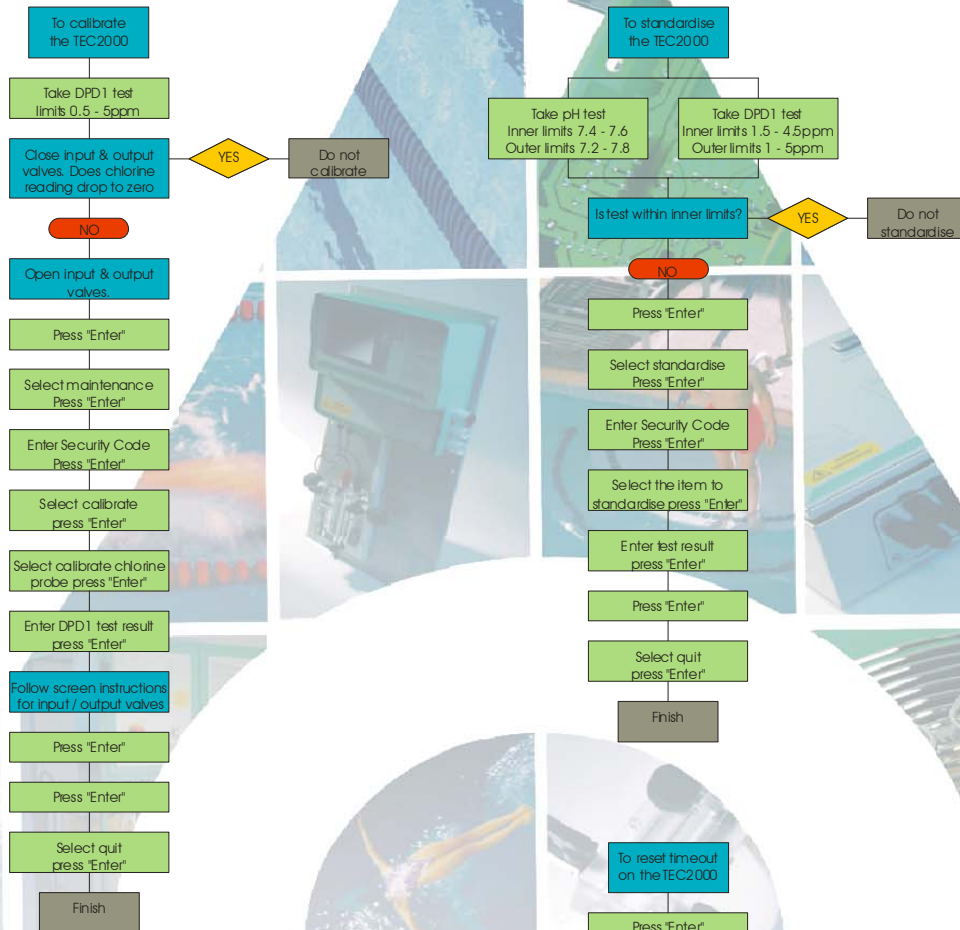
To calibrate the TEC2000

Take DPD1 test limits 0.5 - 5ppm

Close input & output valves. Does chlorine reading drop to zero

YES

Do not calibrate

NO

Open input & output valves.

Press "Enter"

Select maintenance Press "Enter"

Enter Security Code Press "Enter"

Select calibrate press "Enter"

Select calibrate chlorine probe press "Enter"

Enter DPD1 test result press "Enter"

Follow screen instructions for input / output valves

Press "Enter"

Press "Enter"

Select quit press "Enter"

Finish

To standardise the TEC2000

Take pH test Inner limits 7.4 - 7.6 Outer limits 7.2 - 7.8

Take DPD1 test Inner limits 1.5 - 4.5ppm Outer limits 1 - 5ppm

Is test within inner limits?

YES

Do not standardise

NO

Press "Enter"

Select standardise Press "Enter"

Enter Security Code Press "Enter"

Select the item to standardise press "Enter"

Enter test result press "Enter"

Press "Enter"

Select quit press "Enter"

Finish

To reset timeout on the TEC2000

Press "Enter"